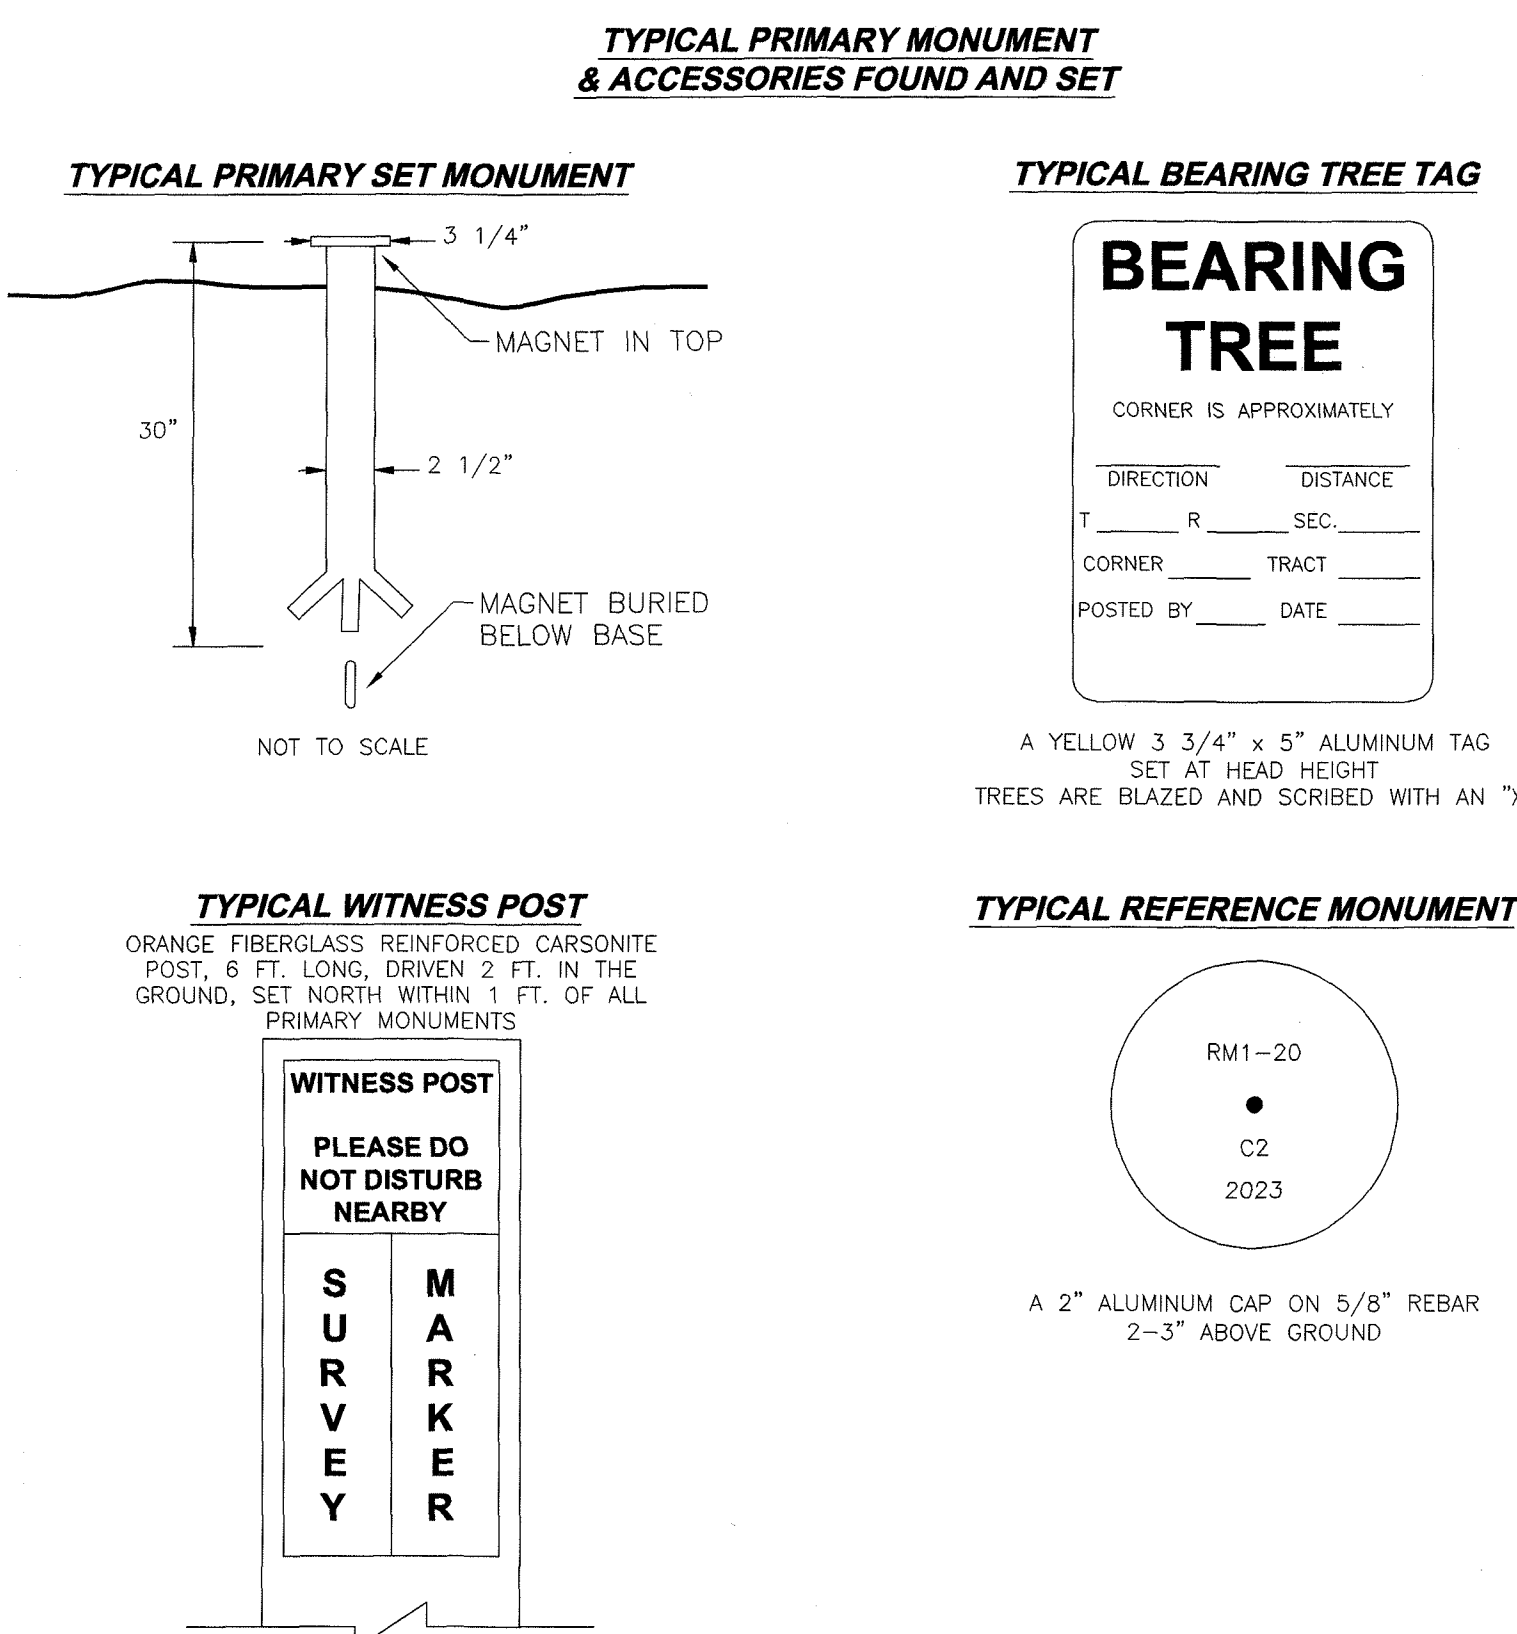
TYPICAL PRIMARY MONUMENT
& ACCESSORIES FOUND AND SET

TYPICAL PRIMARY SET MONUMENT

3 1/4"

MAGNET IN TOP

30"

2 1/2"

MAGNET BURIED BELOW BASE

NOT TO SCALE

TYPICAL BEARING TREE TAG

BEARING TREE

CORNER IS APPROXIMATELY

DIRECTION DISTANCE

T ______ R ______ SEC. ______

CORNER ______ TRACT ______

POSTED BY ______ DATE ______

A YELLOW 3 3/4" x 5" ALUMINUM TAG SET AT HEAD HEIGHT
TREES ARE BLAZED AND SCRIBED WITH AN "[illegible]

TYPICAL WITNESS POST

ORANGE FIBERGLASS REINFORCED CARSONITE POST, 6 FT. LONG, DRIVEN 2 FT. IN THE GROUND, SET NORTH WITHIN 1 FT. OF ALL PRIMARY MONUMENTS

WITNESS POST

PLEASE DO NOT DISTURB NEARBY

SURVEY MARKER

TYPICAL REFERENCE MONUMENT

RM1-20

C2

2023

A 2" ALUMINUM CAP ON 5/8" REBAR 2-3" ABOVE GROUND